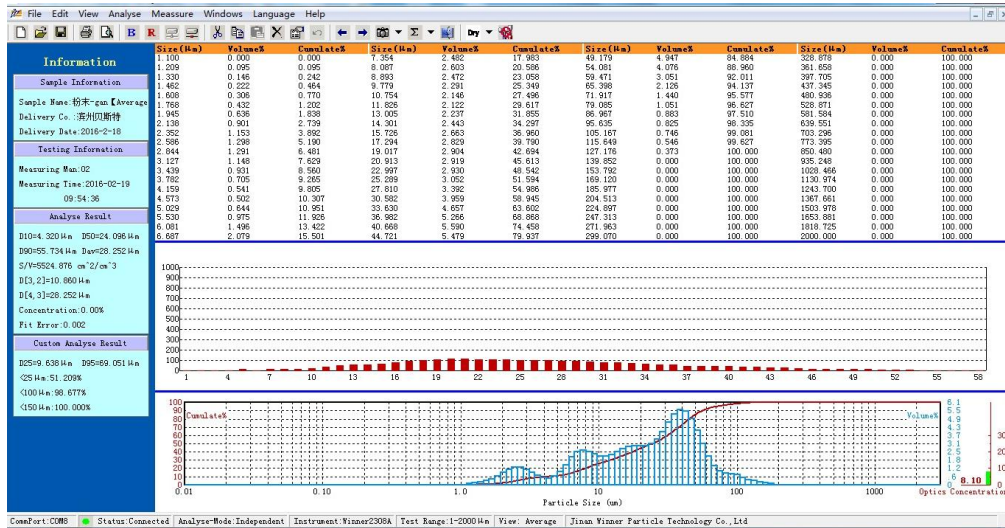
File Edit View Analyse Measure Windows Language Help

Dry

Information

Sample Information

Sample Name:粉末-gan【Average
Delivery Co.:滨州贝斯特
Delivery Date:2016-2-18

Testing Information

Measuring Man:02
Measuring Time:2016-02-19 09:54:36

Analyse Result

D10=4.320 μm D50=24.096 μm
D90=55.734 μm Dav=28.252 μm
S/V=5524.876 cm^2/cm^3
D[3,2]=10.860 μm
D[4,3]=28.252 μm
Concentration:0.00%
Fit Error:0.002

Custom Analyse Result

D25=9.638 μm D95=69.051 μm
<25 μm:51.209%
<100 μm:98.677%
<150 μm:100.000%

| Size(μm) | Volume% | Cumulate% | Size(μm) | Volume% | Cumulate% | Size(μm) | Volume% | Cumulate% | Size(μm) | Volume% | Cumulate% |
|---|---|---|---|---|---|---|---|---|---|---|---|
| 1.100 | 0.000 | 0.000 | 7.354 | 2.482 | 17.983 | 49.179 | 4.947 | 84.884 | 328.878 | 0.000 | 100.000 |
| 1.209 | 0.095 | 0.095 | 8.087 | 2.603 | 20.586 | 54.081 | 4.076 | 88.960 | 361.658 | 0.000 | 100.000 |
| 1.330 | 0.146 | 0.242 | 8.893 | 2.472 | 23.058 | 59.471 | 3.051 | 92.011 | 397.705 | 0.000 | 100.000 |
| 1.462 | 0.222 | 0.464 | 9.779 | 2.291 | 25.349 | 65.398 | 2.126 | 94.137 | 437.345 | 0.000 | 100.000 |
| 1.608 | 0.306 | 0.770 | 10.754 | 2.146 | 27.496 | 71.917 | 1.440 | 95.577 | 480.936 | 0.000 | 100.000 |
| 1.768 | 0.432 | 1.202 | 11.826 | 2.122 | 29.617 | 79.085 | 1.051 | 96.627 | 528.871 | 0.000 | 100.000 |
| 1.945 | 0.636 | 1.838 | 13.005 | 2.237 | 31.855 | 86.967 | 0.883 | 97.510 | 581.584 | 0.000 | 100.000 |
| 2.138 | 0.901 | 2.739 | 14.301 | 2.443 | 34.297 | 95.635 | 0.825 | 98.335 | 639.551 | 0.000 | 100.000 |
| 2.352 | 1.153 | 3.892 | 15.726 | 2.663 | 36.960 | 105.167 | 0.746 | 99.081 | 703.296 | 0.000 | 100.000 |
| 2.586 | 1.298 | 5.190 | 17.294 | 2.829 | 39.790 | 115.649 | 0.546 | 99.627 | 773.395 | 0.000 | 100.000 |
| 2.844 | 1.291 | 6.481 | 19.017 | 2.904 | 42.694 | 127.176 | 0.373 | 100.000 | 850.480 | 0.000 | 100.000 |
| 3.127 | 1.148 | 7.629 | 20.913 | 2.919 | 45.613 | 139.852 | 0.000 | 100.000 | 935.248 | 0.000 | 100.000 |
| 3.439 | 0.931 | 8.560 | 22.997 | 2.930 | 48.542 | 153.792 | 0.000 | 100.000 | 1028.466 | 0.000 | 100.000 |
| 3.782 | 0.705 | 9.265 | 25.289 | 3.052 | 51.594 | 169.120 | 0.000 | 100.000 | 1130.974 | 0.000 | 100.000 |
| 4.159 | 0.541 | 9.805 | 27.810 | 3.392 | 54.986 | 185.977 | 0.000 | 100.000 | 1243.700 | 0.000 | 100.000 |
| 4.573 | 0.502 | 10.307 | 30.582 | 3.959 | 58.945 | 204.513 | 0.000 | 100.000 | 1367.661 | 0.000 | 100.000 |
| 5.029 | 0.644 | 10.951 | 33.630 | 4.657 | 63.602 | 224.897 | 0.000 | 100.000 | 1503.978 | 0.000 | 100.000 |
| 5.530 | 0.975 | 11.926 | 36.982 | 5.266 | 68.868 | 247.313 | 0.000 | 100.000 | 1653.881 | 0.000 | 100.000 |
| 6.081 | 1.496 | 13.422 | 40.668 | 5.590 | 74.458 | 271.963 | 0.000 | 100.000 | 1818.725 | 0.000 | 100.000 |
| 6.687 | 2.079 | 15.501 | 44.721 | 5.479 | 79.937 | 299.070 | 0.000 | 100.000 | 2000.000 | 0.000 | 100.000 |

1000 900 800 700 600 500 400 300 200 100 0
1 4 7 10 13 16 19 22 25 28 31 34 37 40 43 46 49 52 55 58

Cumulate% 100 90 80 70 60 50 40 30 20 10 0
Volume% 6.1 5.5 4.9 4.3 3.7 3.1 2.4 1.8 1.2 0.6 0
0.01 0.10 1.0 10 100 1000
Particle Size (um)
30 20 10 0
0 8.10
Optics Concentration

CommPort:COM8 | Status:Connected | Analyse-Mode:Independent | Instrument:Winner2308A | Test Range:1-2000 μm | View: Average | Jinan Winner Particle Technology Co.,Ltd